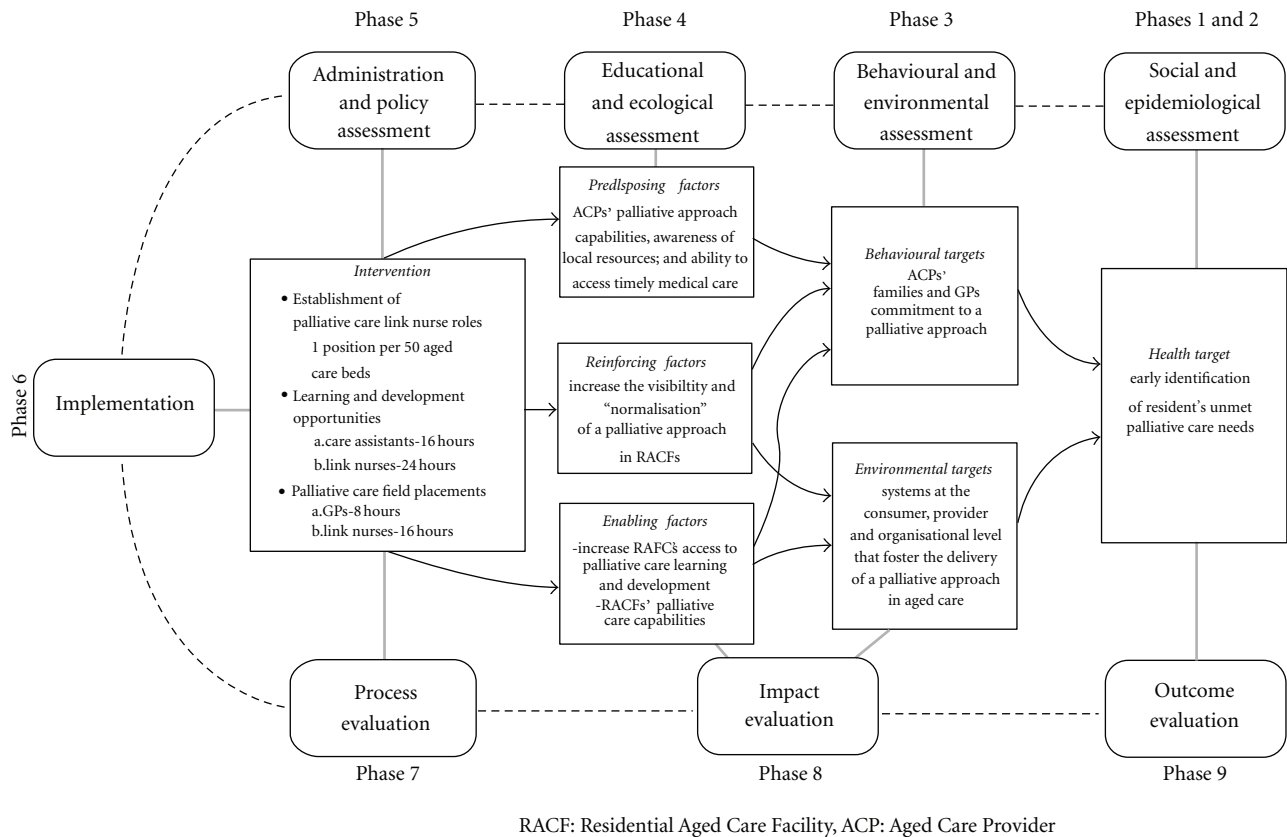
Phase 5

Phase 4

Phase 3

Phases 1 and 2

Administration and policy assessment

Educational and ecological assessment

Behavioural and environmental assessment

Social and epidemiological assessment

*Predlsposing factors*
ACPs' palliative approach capabilities, awareness of local resources; and ability to access timely medical care

*Behavioural targets*
ACPs' families and GPs commitment to a palliative approach

*Intervention*
• Establishment of palliative care link nurse roles
1 position per 50 aged care beds
• Learning and development opportunities
a.care assistants-16 hours
b.link nurses-24 hours
• Palliative care field placements
a.GPs-8 hours
b.link nurses-16 hours

Phase 6

Implementation

*Reinforcing factors*
increase the visibiltity and "normalisation" of a palliative approach in RACFs

*Health target*
early identification of resident's unmet palliative care needs

*Environmental targets*
systems at the consumer, provider and organisational level that foster the delivery of a palliative approach in aged care

*Enabling factors*
-increase RAFC's access to palliative care learning and development
-RACFs' palliative care capabilities

Process evaluation

Impact evaluation

Outcome evaluation

Phase 7

Phase 8

Phase 9

RACF: Residential Aged Care Facility, ACP: Aged Care Provider